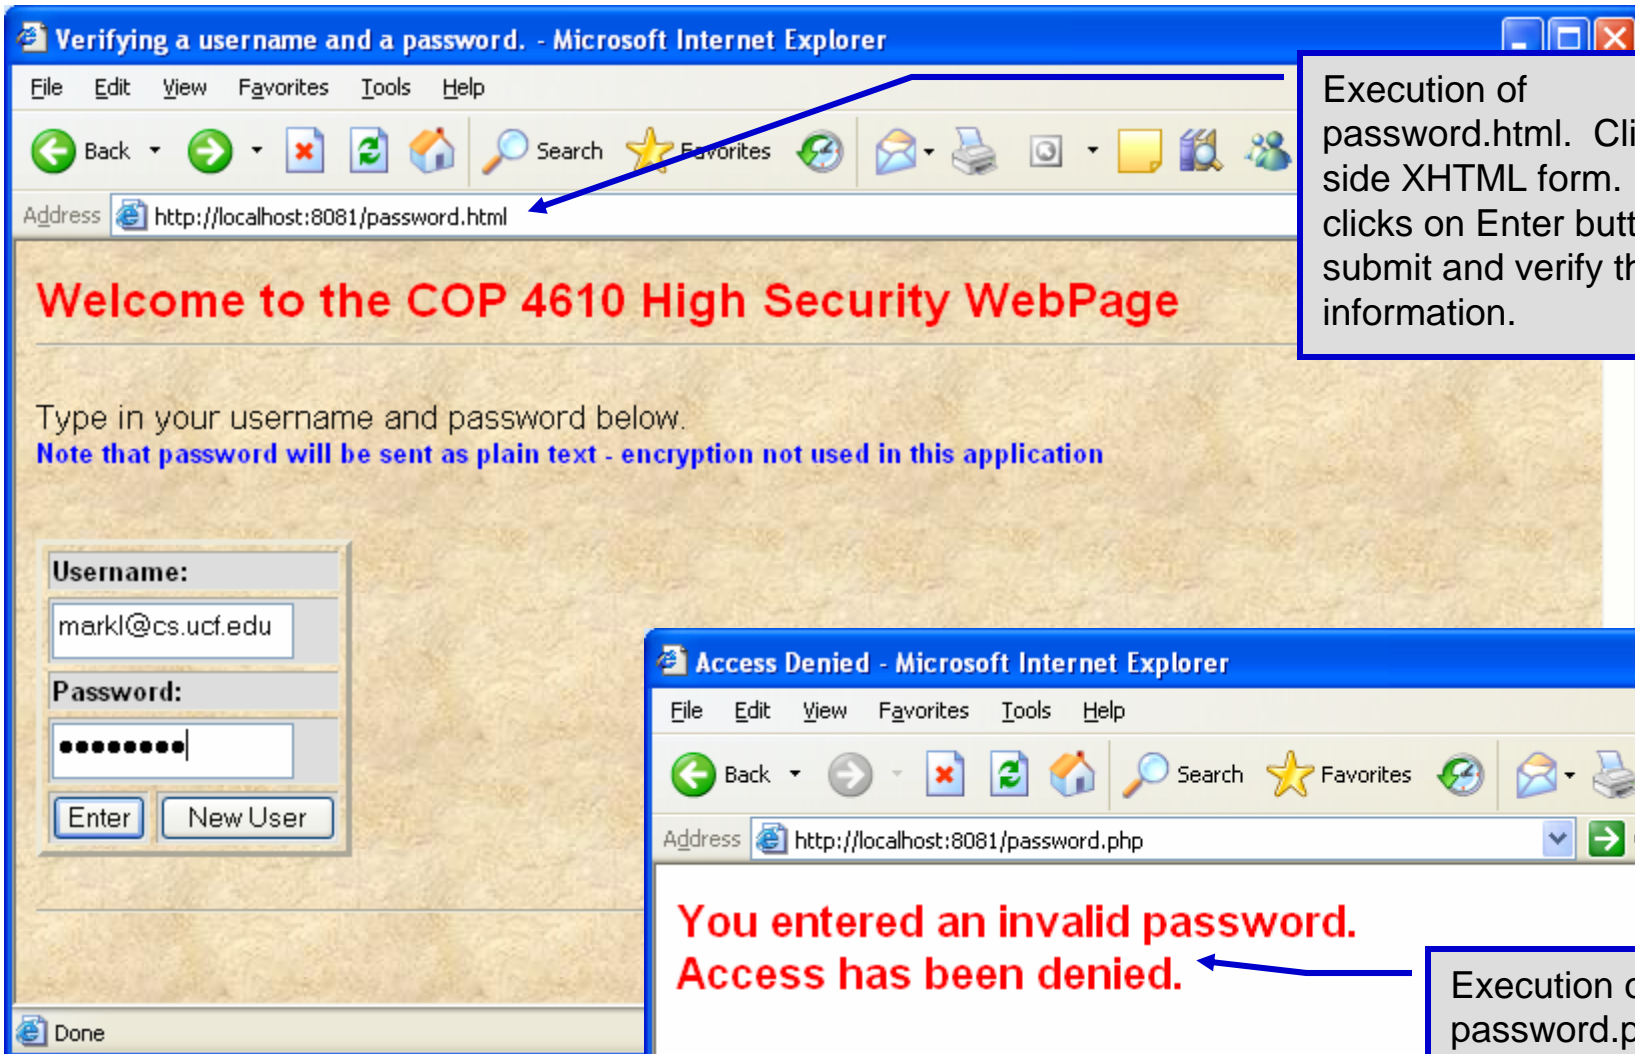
Verifying a username and a password. - Microsoft Internet Explorer

File Edit View Favorites Tools Help

Back Search Favorites

Address http://localhost:8081/password.html

Execution of password.html. Cli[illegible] side XHTML form. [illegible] clicks on Enter butt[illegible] submit and verify th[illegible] information.

Welcome to the COP 4610 High Security WebPage

Type in your username and password below.
Note that password will be sent as plain text - encryption not used in this application

Username:
markl@cs.ucf.edu
Password:
●●●●●●●●
Enter New User

Done

Access Denied - Microsoft Internet Explorer

File Edit View Favorites Tools Help

Back Search Favorites

Address http://localhost:8081/password.php

You entered an invalid password.
Access has been denied.

Execution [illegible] password.p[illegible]